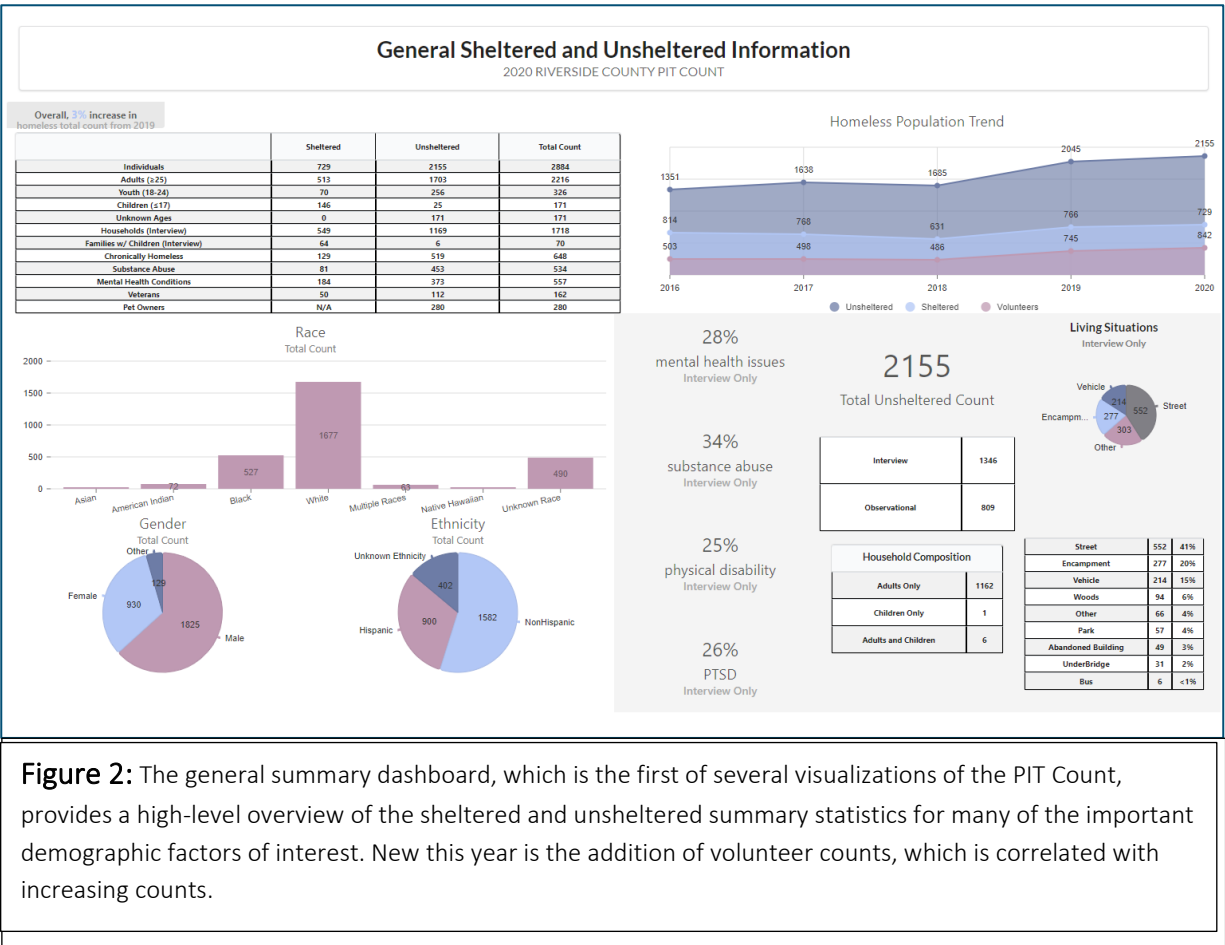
General Sheltered and Unsheltered Information
2020 RIVERSIDE COUNTY PIT COUNT

Overall, 3% increase in homeless total count from 2019

| | Sheltered | Unsheltered | Total Count |
|---|---|---|---|
| Individuals | 729 | 2155 | 2884 |
| Adults (≥25) | 513 | 1703 | 2216 |
| Youth (18-24) | 70 | 256 | 326 |
| Children (≤17) | 146 | 25 | 171 |
| Unknown Ages | 0 | 171 | 171 |
| Households (Interview) | 549 | 1169 | 1718 |
| Families w/ Children (Interview) | 64 | 6 | 70 |
| Chronically Homeless | 129 | 519 | 648 |
| Substance Abuse | 81 | 453 | 534 |
| Mental Health Conditions | 184 | 373 | 557 |
| Veterans | 50 | 112 | 162 |
| Pet Owners | N/A | 280 | 280 |

Homeless Population Trend
1351 1638 1685 2045 2155
814 768 631 766 729
503 498 486 745 842
2016 2017 2018 2019 2020
Unsheltered Sheltered Volunteers

Race
Total Count
2000
1500
1000
500
0
Asian American Indian 72 Black 527 White 1677 Multiple Races 63 Native Hawaiian Unknown Race 490

Gender
Total Count
Other 129
Female 930
1825 Male

Ethnicity
Total Count
Unknown Ethnicity 402
Hispanic 900
1582 NonHispanic

28%
mental health issues
Interview Only

34%
substance abuse
Interview Only

25%
physical disability
Interview Only

26%
PTSD
Interview Only

2155
Total Unsheltered Count

| Interview | 1346 |
|---|---|
| Observational | 809 |

Household Composition
| Adults Only | 1162 |
|---|---|
| Children Only | 1 |
| Adults and Children | 6 |

Living Situations
Interview Only
Vehicle 214
Encampm... 277
303 Other
552 Street

| Street | 552 | 41% |
|---|---|---|
| Encampment | 277 | 20% |
| Vehicle | 214 | 15% |
| Woods | 94 | 6% |
| Other | 66 | 4% |
| Park | 57 | 4% |
| Abandoned Building | 49 | 3% |
| UnderBridge | 31 | 2% |
| Bus | 6 | <1% |

Figure 2: The general summary dashboard, which is the first of several visualizations of the PIT Count, provides a high-level overview of the sheltered and unsheltered summary statistics for many of the important demographic factors of interest. New this year is the addition of volunteer counts, which is correlated with increasing counts.